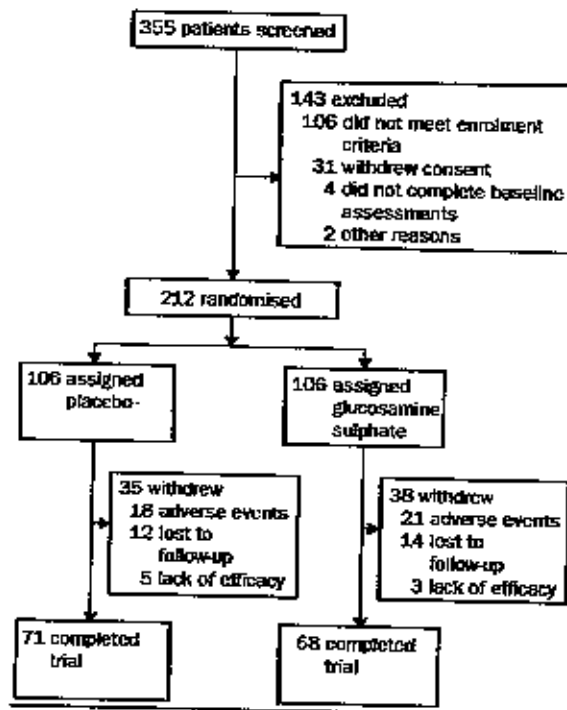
355 patients screened

143 excluded
106 did not meet enrolment criteria
31 withdrew consent
4 did not complete baseline assessments
2 other reasons

212 randomised

106 assigned placebo

106 assigned glucosamine sulphate

35 withdrew
18 adverse events
12 lost to follow-up
5 lack of efficacy

38 withdrew
21 adverse events
14 lost to follow-up
3 lack of efficacy

71 completed trial

68 completed trial